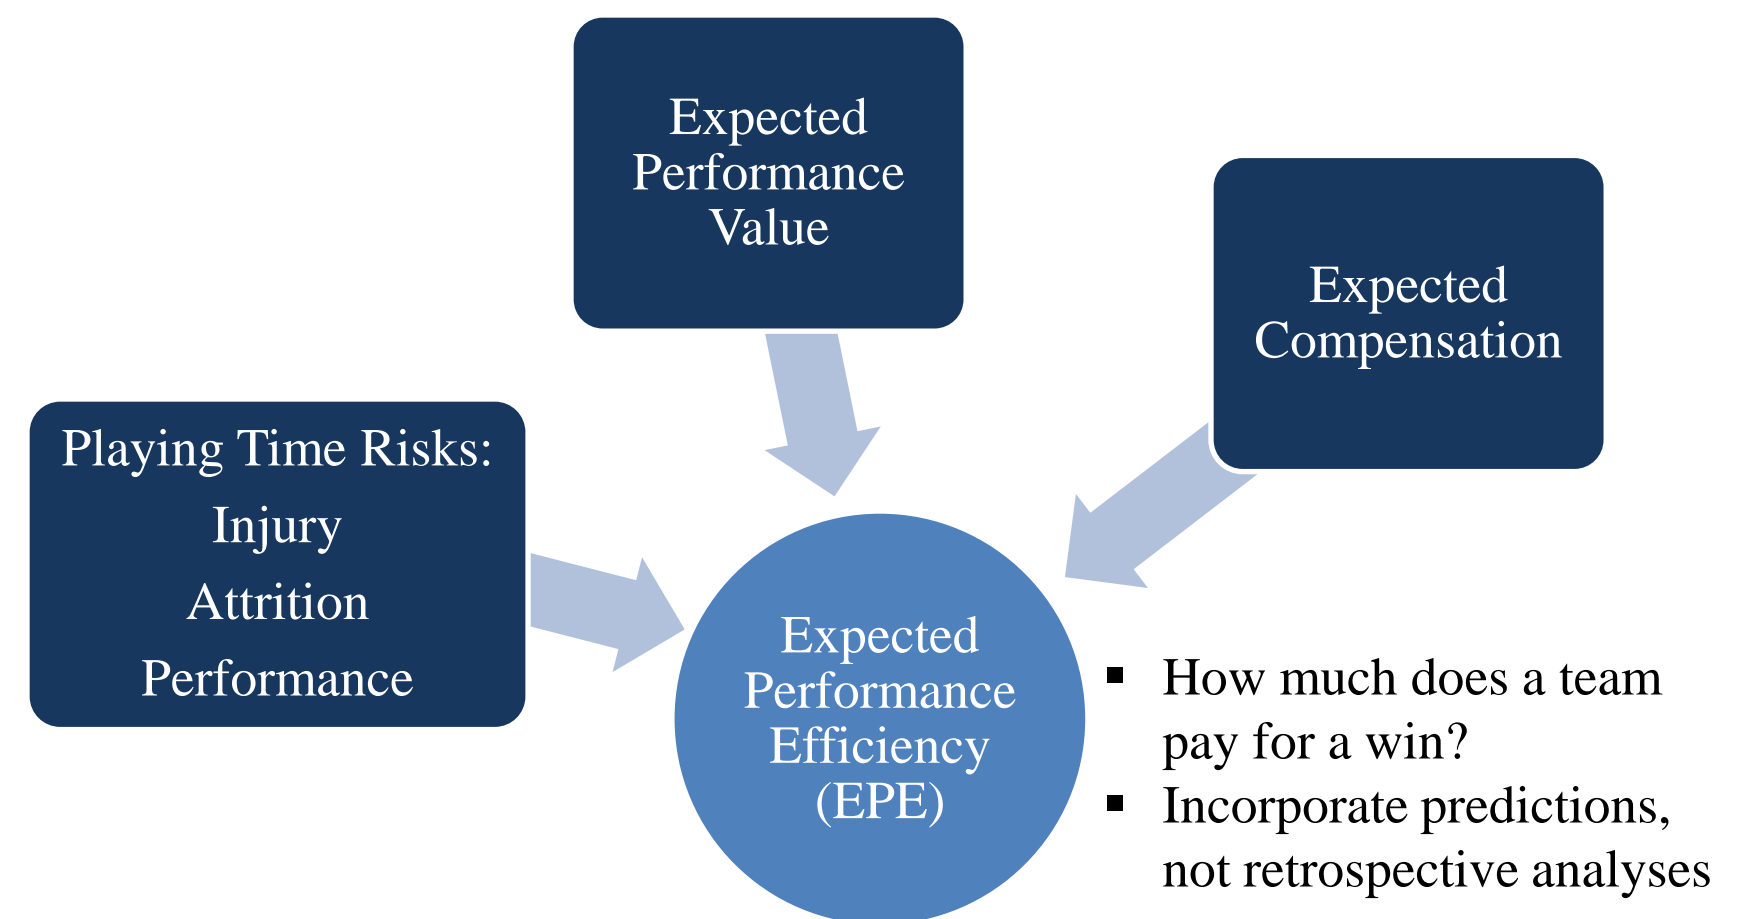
Expected Performance Value

Expected Compensation

Playing Time Risks:
Injury
Attrition
Performance

Expected Performance Efficiency (EPE)

▪ How much does a team pay for a win?
▪ Incorporate predictions, not retrospective analyses